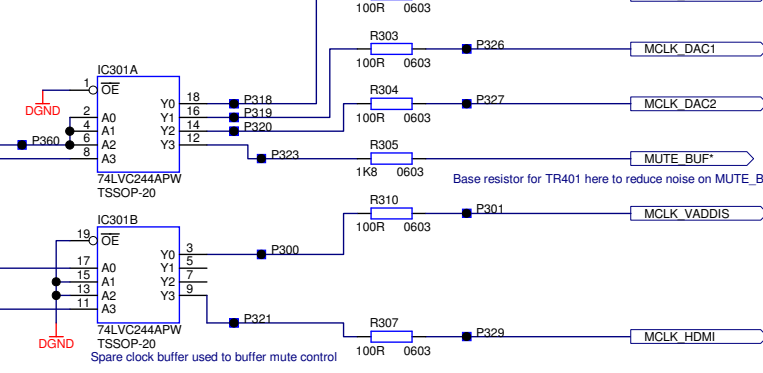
100R 0603

R303
100R 0603
P326
MCLK_DAC1

IC301A
1 $\overline{OE}$
DGND
2 A0
4 A1
6 A2
8 A3
P360
Y0 18
Y1 16
Y2 14
Y3 12
P318
P319
P320
74LVC244APW
TSSOP-20

R304
100R 0603
P327
MCLK_DAC2

P323
R305
1K8 0603
MUTE_BUF*
Base resistor for TR401 here to reduce noise on MUTE_B

IC301B
19 $\overline{OE}$
17 A0
15 A1
13 A2
11 A3
DGND
Y0 3
Y1 5
Y2 7
Y3 9
P300
74LVC244APW
TSSOP-20
Spare clock buffer used to buffer mute control

R310
100R 0603
P301
MCLK_VADDIS

P321
R307
100R 0603
P329
MCLK_HDMI